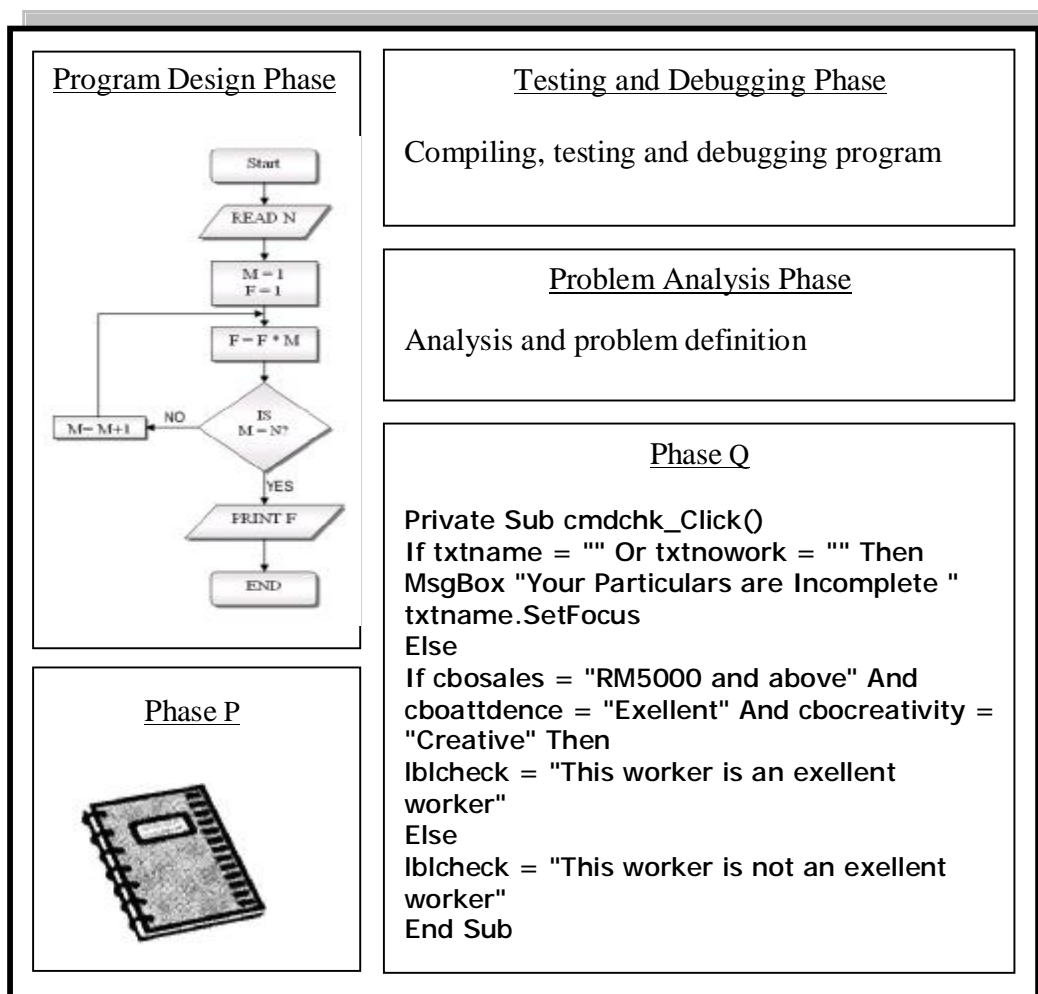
Program Design Phase

Start
READ N
M = 1
F = 1
F = F * M
IS M = N?
NO
M = M+1
YES
PRINT F
END

Phase P

Testing and Debugging Phase

Compiling, testing and debugging program

Problem Analysis Phase

Analysis and problem definition

Phase Q

Private Sub cmdchk_Click()
If txtname = "" Or txtnowork = "" Then
MsgBox "Your Particulars are Incomplete "
txtname.SetFocus
Else
If cbosales = "RM5000 and above" And cboattdence = "Exellent" And cbocreativity = "Creative" Then
lblcheck = "This worker is an exellent worker"
Else
lblcheck = "This worker is not an exellent worker"
End Sub